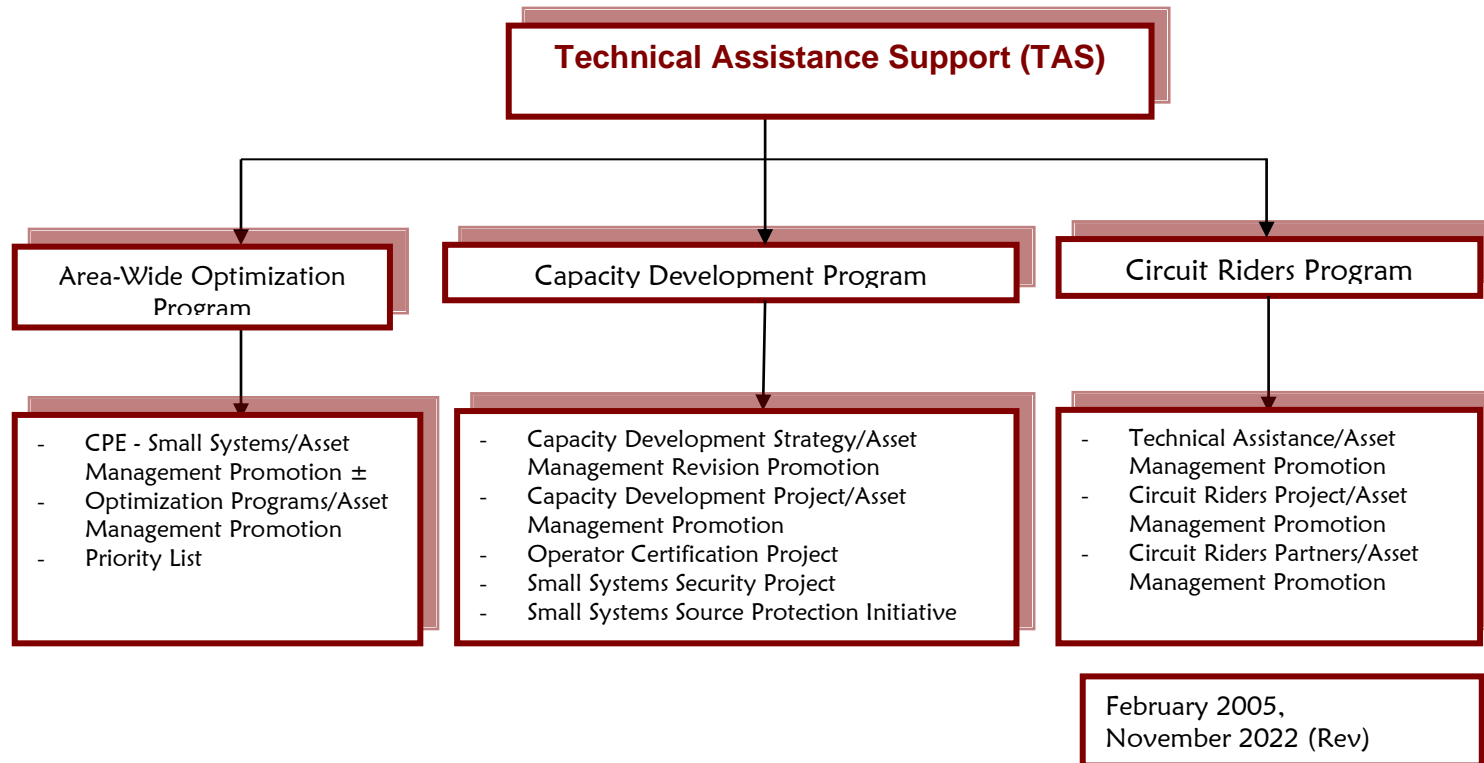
Technical Assistance Support (TAS)

Area-Wide Optimization Program

Capacity Development Program

Circuit Riders Program

- CPE - Small Systems/Asset Management Promotion ±
- Optimization Programs/Asset Management Promotion
- Priority List

- Capacity Development Strategy/Asset Management Revision Promotion
- Capacity Development Project/Asset Management Promotion
- Operator Certification Project
- Small Systems Security Project
- Small Systems Source Protection Initiative

- Technical Assistance/Asset Management Promotion
- Circuit Riders Project/Asset Management Promotion
- Circuit Riders Partners/Asset Management Promotion

February 2005, November 2022 (Rev)